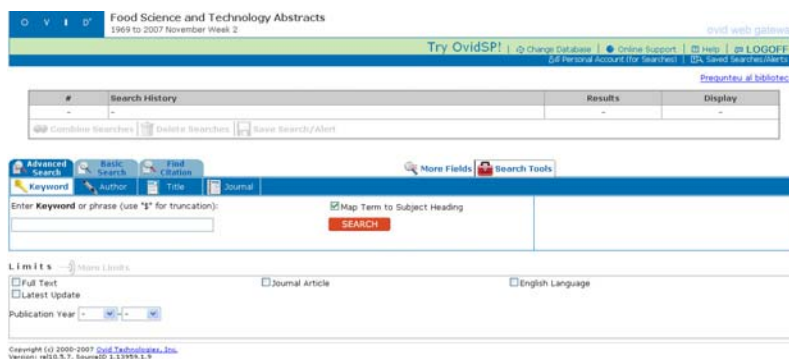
O V I D

Food Science and Technology Abstracts
1969 to 2007 November Week 2

ovid web gatewa

Try OvidSP! | Change Database | Online Support | Help | LOGOFF
Personal Account (for Searches) | Saved Searches/Alerts

Pregunteu al bibliotec

| # | Search History | Results | Display |
|---|---|---|---|
| - | - | - | - |

Combine Searches | Delete Searches | Save Search/Alert

Advanced Search | Basic Search | Find Citation

More Fields | Search Tools

Keyword | Author | Title | Journal

Enter **Keyword** or phrase (use "$" for truncation):

Map Term to Subject Heading

SEARCH

Limits — More Limits

Full Text
Latest Update
Journal Article
English Language

Publication Year - -

Copyright (c) 2000-2007 Ovid Technologies, Inc.
Version: rel10.5.7, SourceID 1.13959.1.9